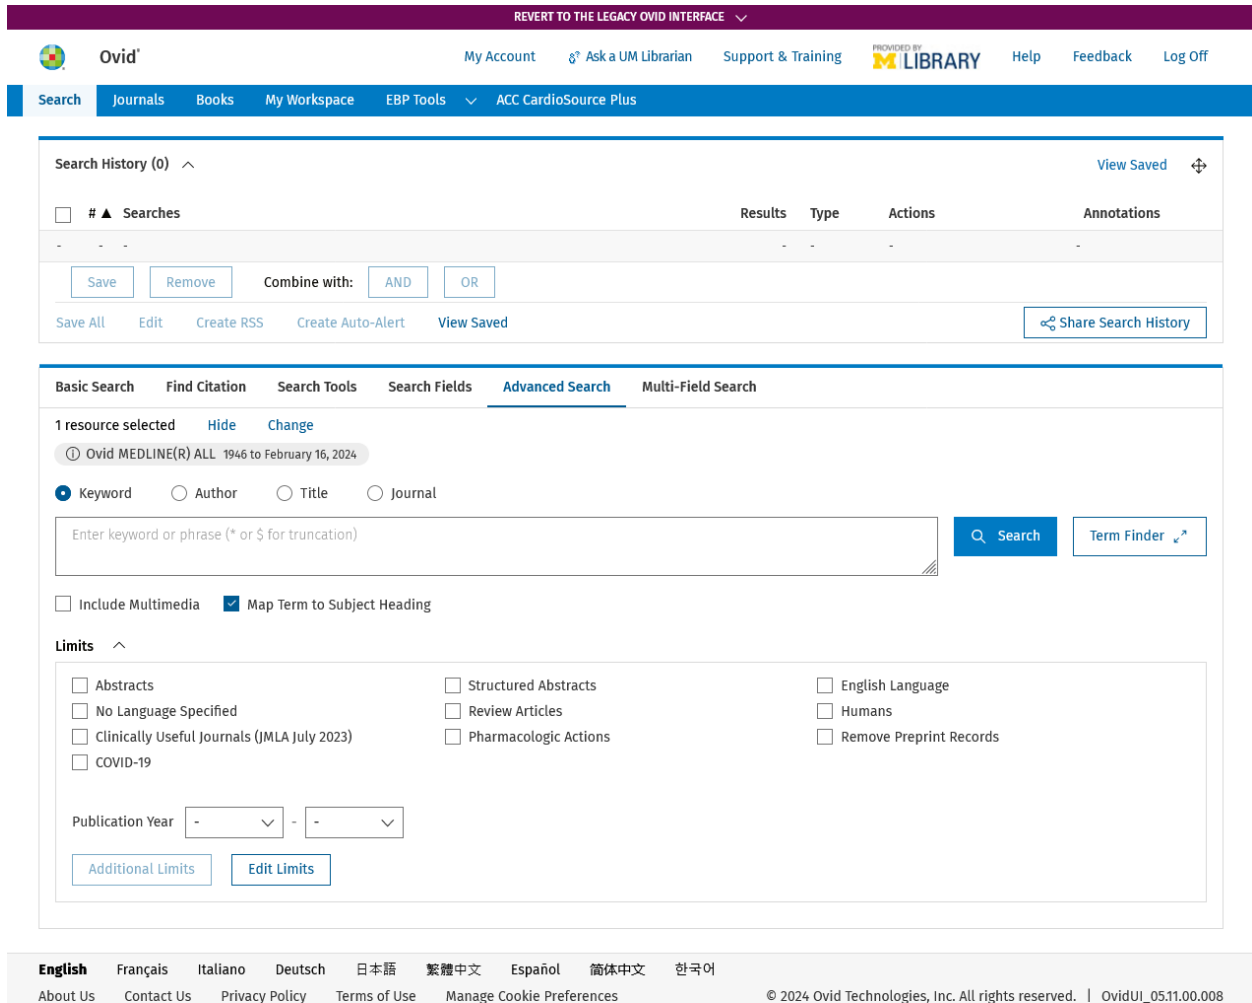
REVERT TO THE LEGACY OVID INTERFACE

Ovid®

My Account   Ask a UM Librarian   Support & Training   PROVIDED BY M LIBRARY   Help   Feedback   Log Off

Search   Journals   Books   My Workspace   EBP Tools   ACC CardioSource Plus

Search History (0)

View Saved

| | # ▲ | Searches | Results | Type | Actions | Annotations |
|---|---|---|---|---|---|---|
| - | - | - | - | - | - | - |

Save   Remove   Combine with: AND   OR

Save All   Edit   Create RSS   Create Auto-Alert   View Saved   Share Search History

Basic Search   Find Citation   Search Tools   Search Fields   Advanced Search   Multi-Field Search

1 resource selected   Hide   Change

Ovid MEDLINE(R) ALL 1946 to February 16, 2024

Keyword   Author   Title   Journal

Enter keyword or phrase (* or $ for truncation)

Search   Term Finder

Include Multimedia   Map Term to Subject Heading

Limits

Abstracts
No Language Specified
Clinically Useful Journals (JMLA July 2023)
COVID-19

Structured Abstracts
Review Articles
Pharmacologic Actions

English Language
Humans
Remove Preprint Records

Publication Year - - -

Additional Limits   Edit Limits

English   Français   Italiano   Deutsch   日本語   繁體中文   Español   简体中文   한국어

About Us   Contact Us   Privacy Policy   Terms of Use   Manage Cookie Preferences   © 2024 Ovid Technologies, Inc. All rights reserved. | OvidUI_05.11.00.008